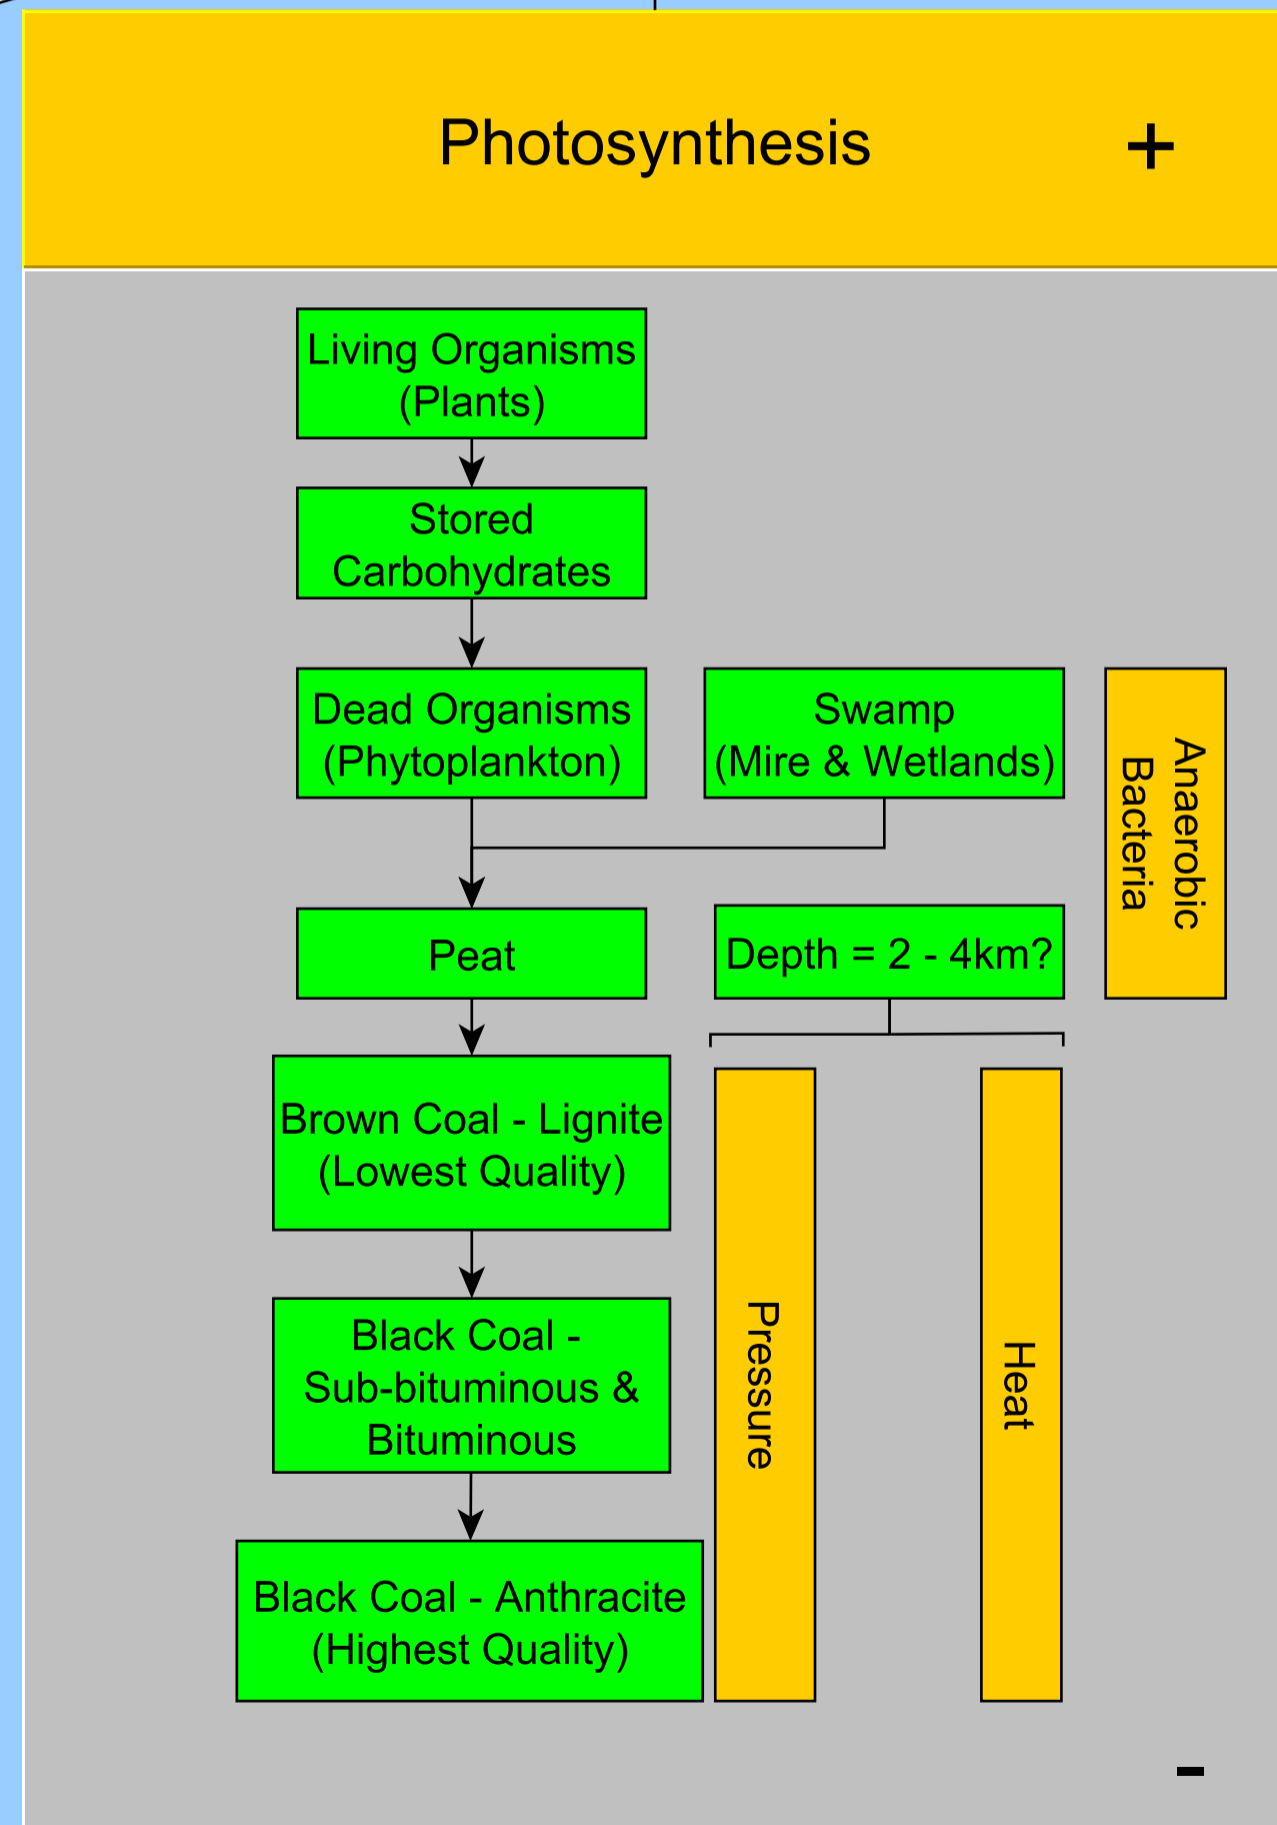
Photosynthesis

+

Living Organisms (Plants)

Stored Carbohydrates

Dead Organisms (Phytoplankton)

Swamp (Mire & Wetlands)

Anaerobic Bacteria

Peat

Depth = 2 - 4km?

Brown Coal - Lignite (Lowest Quality)

Black Coal - Sub-bituminous & Bituminous

Black Coal - Anthracite (Highest Quality)

Pressure

Heat

-